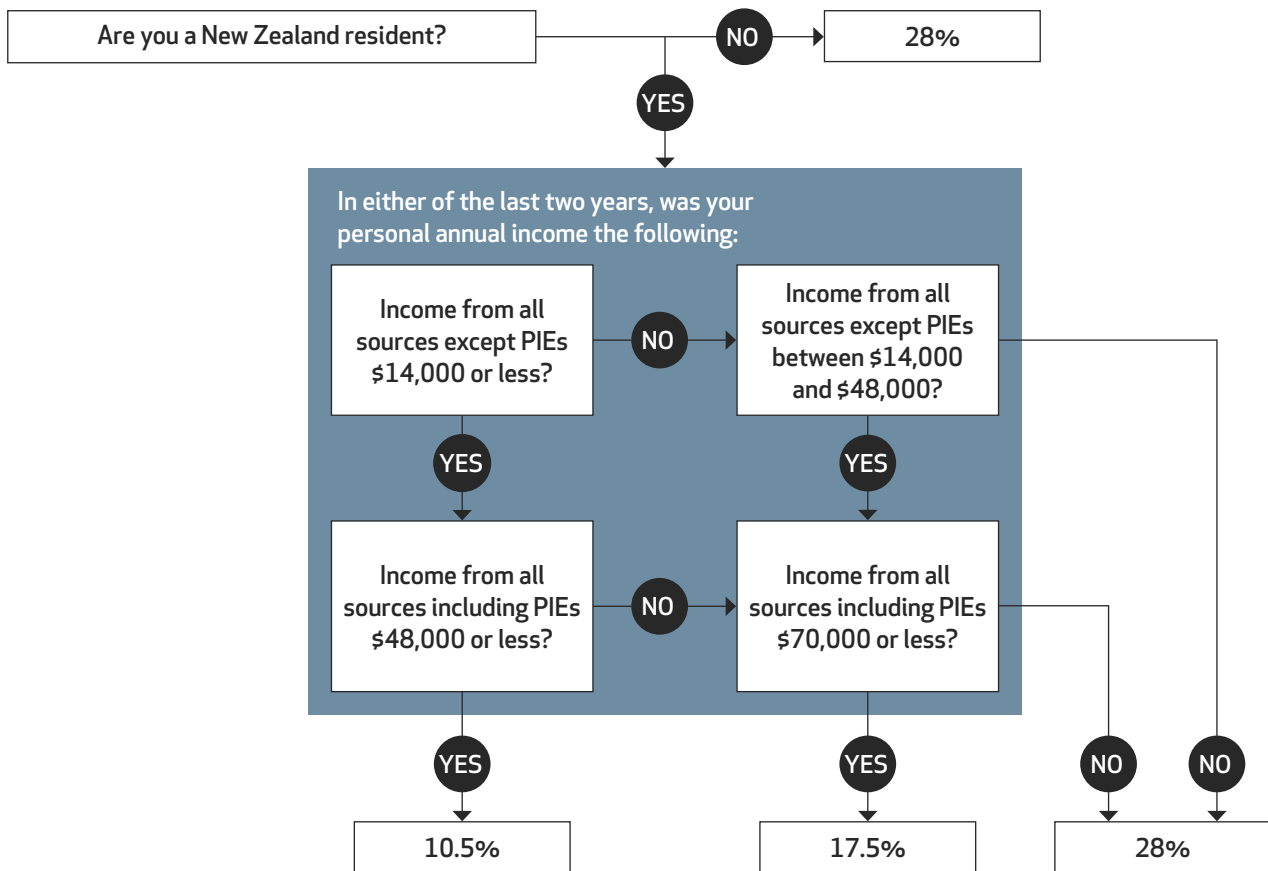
Are you a New Zealand resident?

NO

28%

YES

In either of the last two years, was your personal annual income the following:

Income from all sources except PIEs \$14,000 or less?

NO

Income from all sources except PIEs between \$14,000 and \$48,000?

YES

YES

Income from all sources including PIEs \$48,000 or less?

NO

Income from all sources including PIEs \$70,000 or less?

YES

YES

NO

NO

10.5%

17.5%

28%